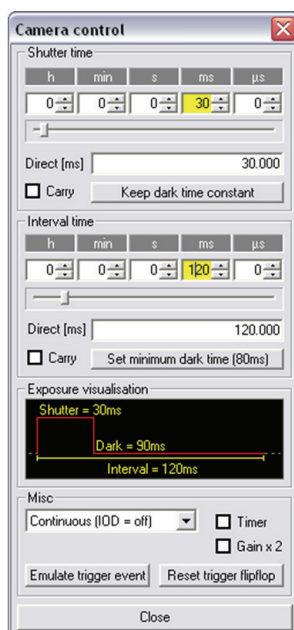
Camera control

Shutter time

| h | min | s | ms | µs |
|---|---|---|---|---|
| 0 | 0 | 0 | 30 | 0 |

Direct [ms] 30.000

Carry Keep dark time constant

Interval time

| h | min | s | ms | µs |
|---|---|---|---|---|
| 0 | 0 | 0 | 120 | 0 |

Direct [ms] 120.000

Carry Set minimum dark time (80ms)

Exposure visualisation

Shutter = 30ms

Dark = 90ms

Interval = 120ms

Misc

Continuous (IOD = off)

Timer

Gain x 2

Emulate trigger event

Reset trigger flipflop

Close